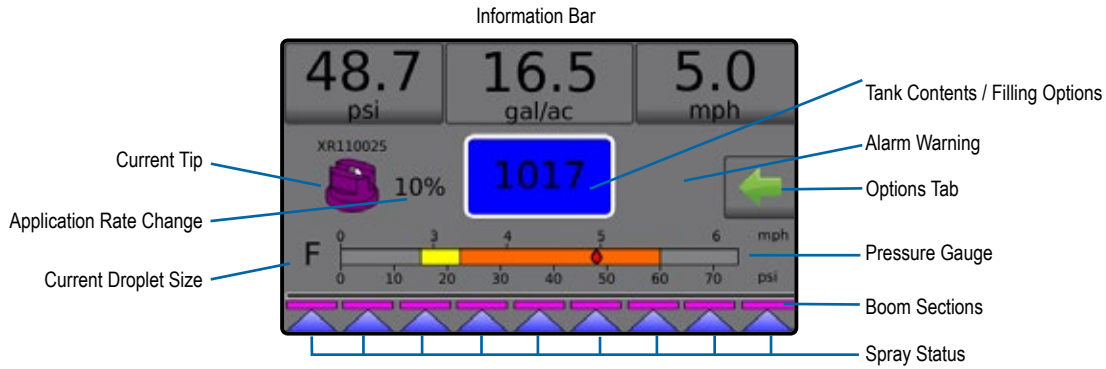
Information Bar

48.7 psi

16.5 gal/ac

5.0 mph

XR110025

10%

1017

F

0 3 4 5 6 mph

0 10 20 30 40 50 60 70 psi

Tank Contents / Filling Options

Alarm Warning

Options Tab

Pressure Gauge

Boom Sections

Spray Status

Current Tip

Application Rate Change

Current Droplet Size